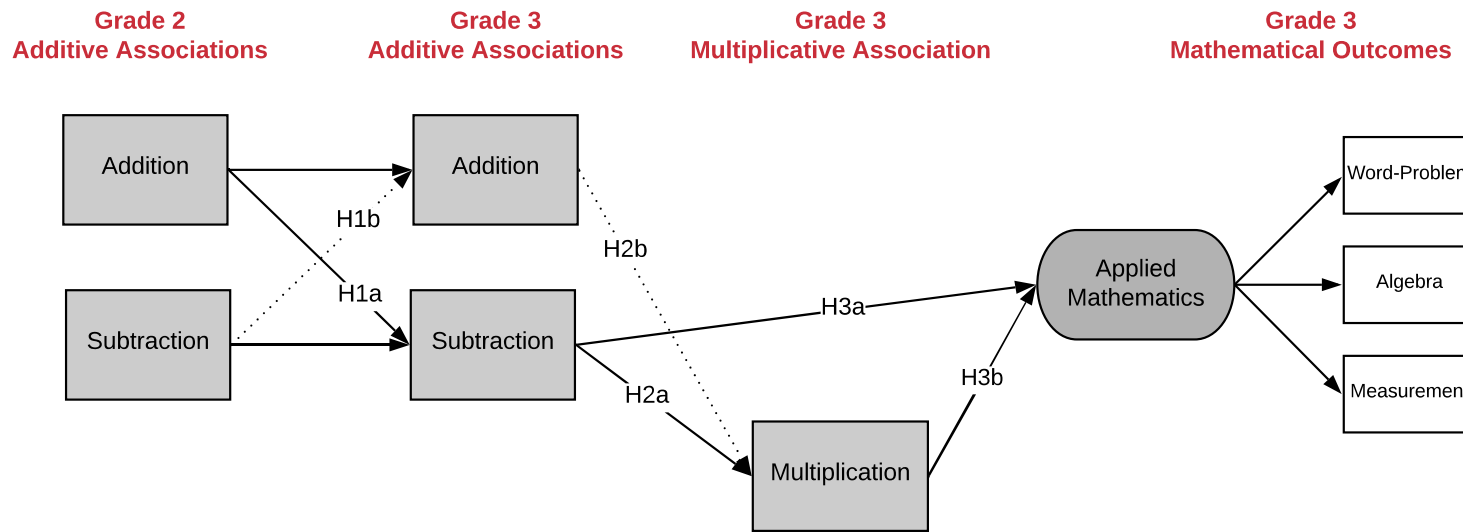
Grade 2
Additive Associations

Grade 3
Additive Associations

Grade 3
Multiplicative Association

Grade 3
Mathematical Outcomes

Addition

Addition

H1b

H2b

Subtraction

H1a

Subtraction

H3a

Applied Mathematics

Word-Problem

Algebra

Measuremen

H2a

H3b

Multiplication